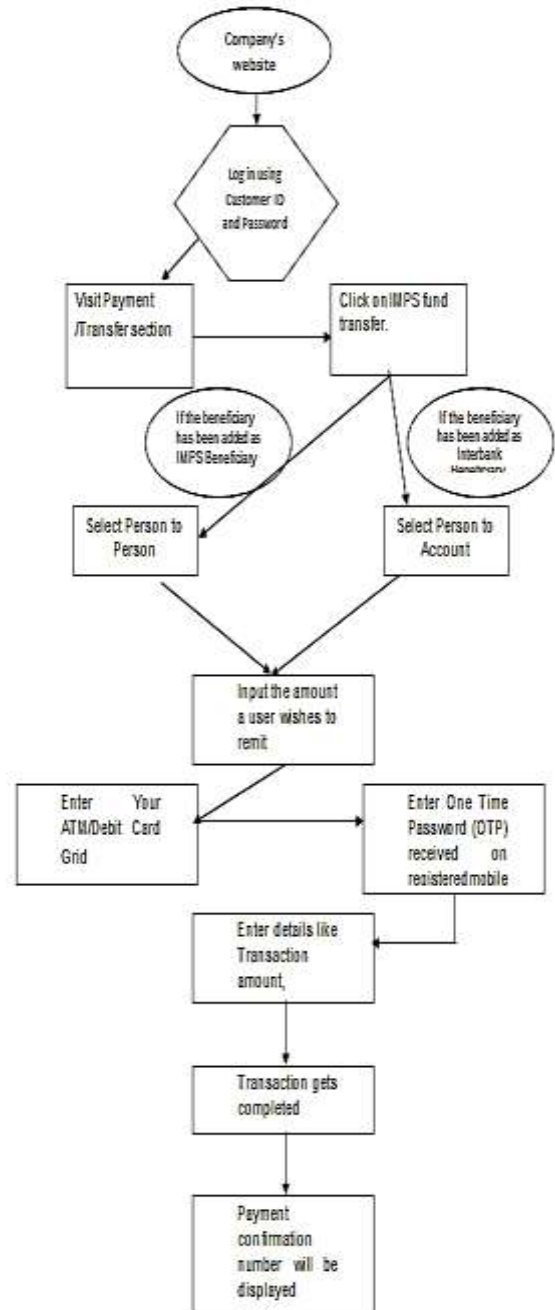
Company's website

Log in using Customer ID and Password

Visit Payment /Transfer section

Click on IMPS fund transfer.

If the beneficiary has been added as IMPS Beneficiary

If the beneficiary has been added as Interbank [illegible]

Select Person to Person

Select Person to Account

Input the amount a user wishes to remit

Enter Your ATM/Debit Card Grid

Enter One Time Password (OTP) received on registered mobile

Enter details like Transaction amount,

Transaction gets completed

Payment confirmation number will be displayed